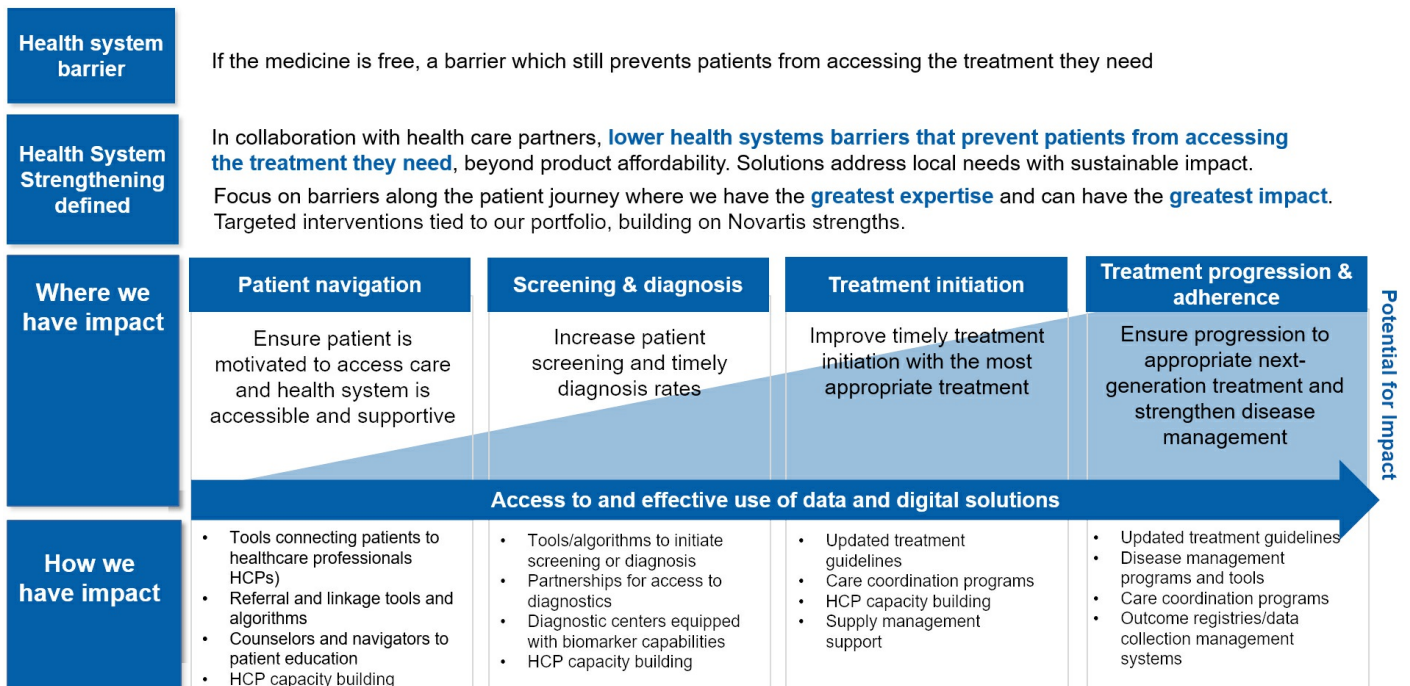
Health system barrier

If the medicine is free, a barrier which still prevents patients from accessing the treatment they need

Health System Strengthening defined

In collaboration with health care partners, lower health systems barriers that prevent patients from accessing the treatment they need, beyond product affordability. Solutions address local needs with sustainable impact.

Focus on barriers along the patient journey where we have the greatest expertise and can have the greatest impact. Targeted interventions tied to our portfolio, building on Novartis strengths.

Where we have impact

Patient navigation

Ensure patient is motivated to access care and health system is accessible and supportive

Screening & diagnosis

Increase patient screening and timely diagnosis rates

Treatment initiation

Improve timely treatment initiation with the most appropriate treatment

Treatment progression & adherence

Ensure progression to appropriate next-generation treatment and strengthen disease management

Potential for Impact

Access to and effective use of data and digital solutions

How we have impact

- Tools connecting patients to healthcare professionals HCPs)
- Referral and linkage tools and algorithms
- Counselors and navigators to patient education
- HCP capacity building

- Tools/algorithms to initiate screening or diagnosis
- Partnerships for access to diagnostics
- Diagnostic centers equipped with biomarker capabilities
- HCP capacity building

- Updated treatment guidelines
- Care coordination programs
- HCP capacity building
- Supply management support

- Updated treatment guidelines
- Disease management programs and tools
- Care coordination programs
- Outcome registries/data collection management systems